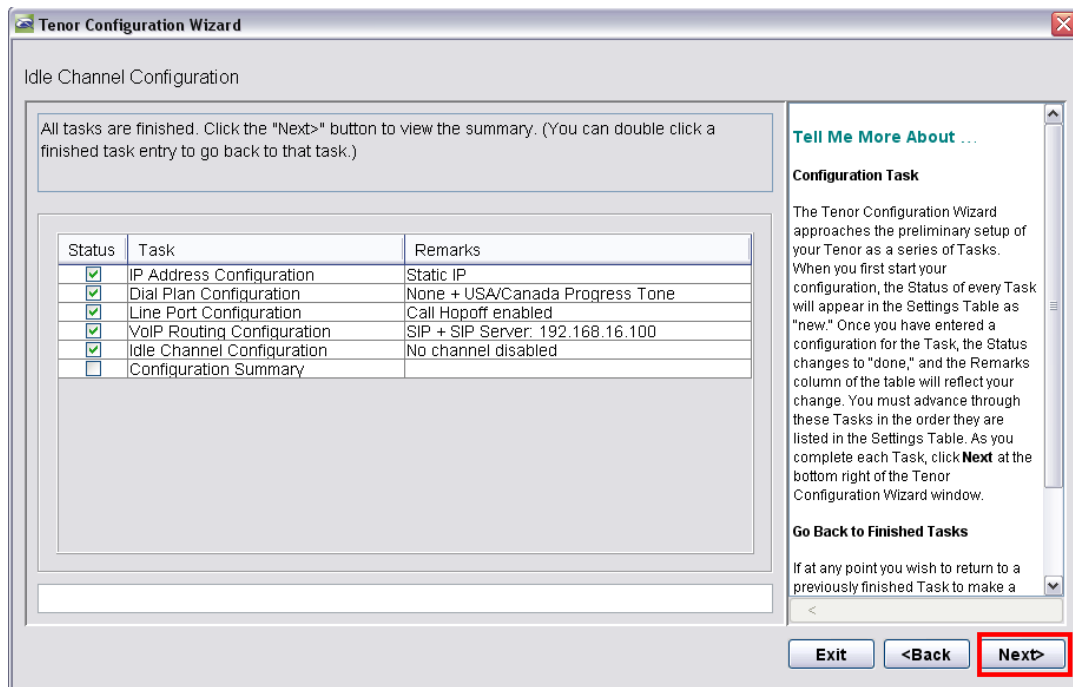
Tenor Configuration Wizard

Idle Channel Configuration

All tasks are finished. Click the "Next>" button to view the summary. (You can double click a finished task entry to go back to that task.)

| Status | Task | Remarks |
|---|---|---|
| ☑ | IP Address Configuration | Static IP |
| ☑ | Dial Plan Configuration | None + USA/Canada Progress Tone |
| ☑ | Line Port Configuration | Call Hopoff enabled |
| ☑ | VoIP Routing Configuration | SIP + SIP Server: 192.168.16.100 |
| ☑ | Idle Channel Configuration | No channel disabled |
| ☐ | Configuration Summary | |

Tell Me More About ...

Configuration Task

The Tenor Configuration Wizard approaches the preliminary setup of your Tenor as a series of Tasks. When you first start your configuration, the Status of every Task will appear in the Settings Table as "new." Once you have entered a configuration for the Task, the Status changes to "done," and the Remarks column of the table will reflect your change. You must advance through these Tasks in the order they are listed in the Settings Table. As you complete each Task, click **Next** at the bottom right of the Tenor Configuration Wizard window.

Go Back to Finished Tasks

If at any point you wish to return to a previously finished Task to make a

Exit <Back Next>